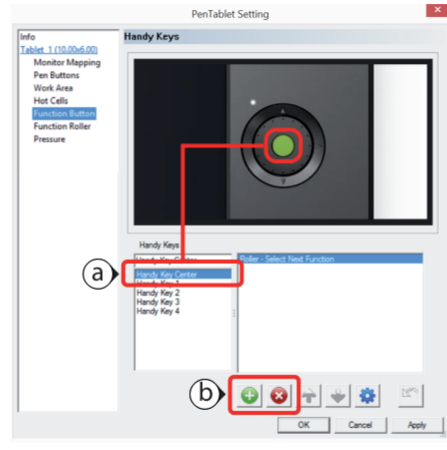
PenTablet Setting

Info
Tablet_1 (10.00x6.00)
Monitor Mapping
Pen Buttons
Work Area
Hot Cells
Function Button
Function Roller
Pressure

Handy Keys

Handy Keys
a
Handy Key Center
Handy Key Center
Handy Key 1
Handy Key 2
Handy Key 3
Handy Key 4

Roller - Select Next Function

b

OK
Cancel
Apply